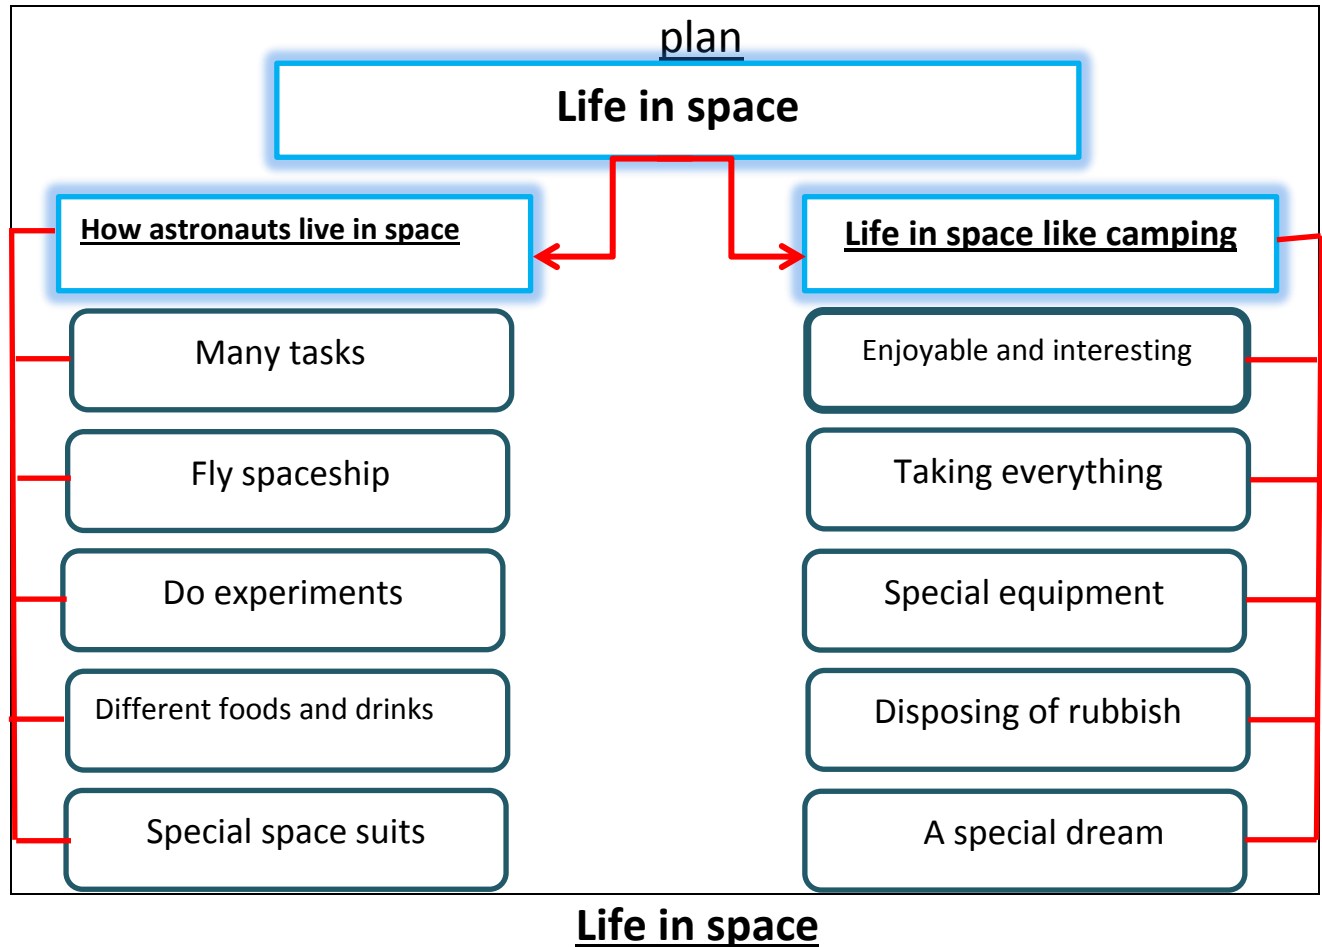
plan

Life in space

How astronauts live in space

Many tasks

Fly spaceship

Do experiments

Different foods and drinks

Special space suits

Life in space like camping

Enjoyable and interesting

Taking everything

Special equipment

Disposing of rubbish

A special dream

Life in space